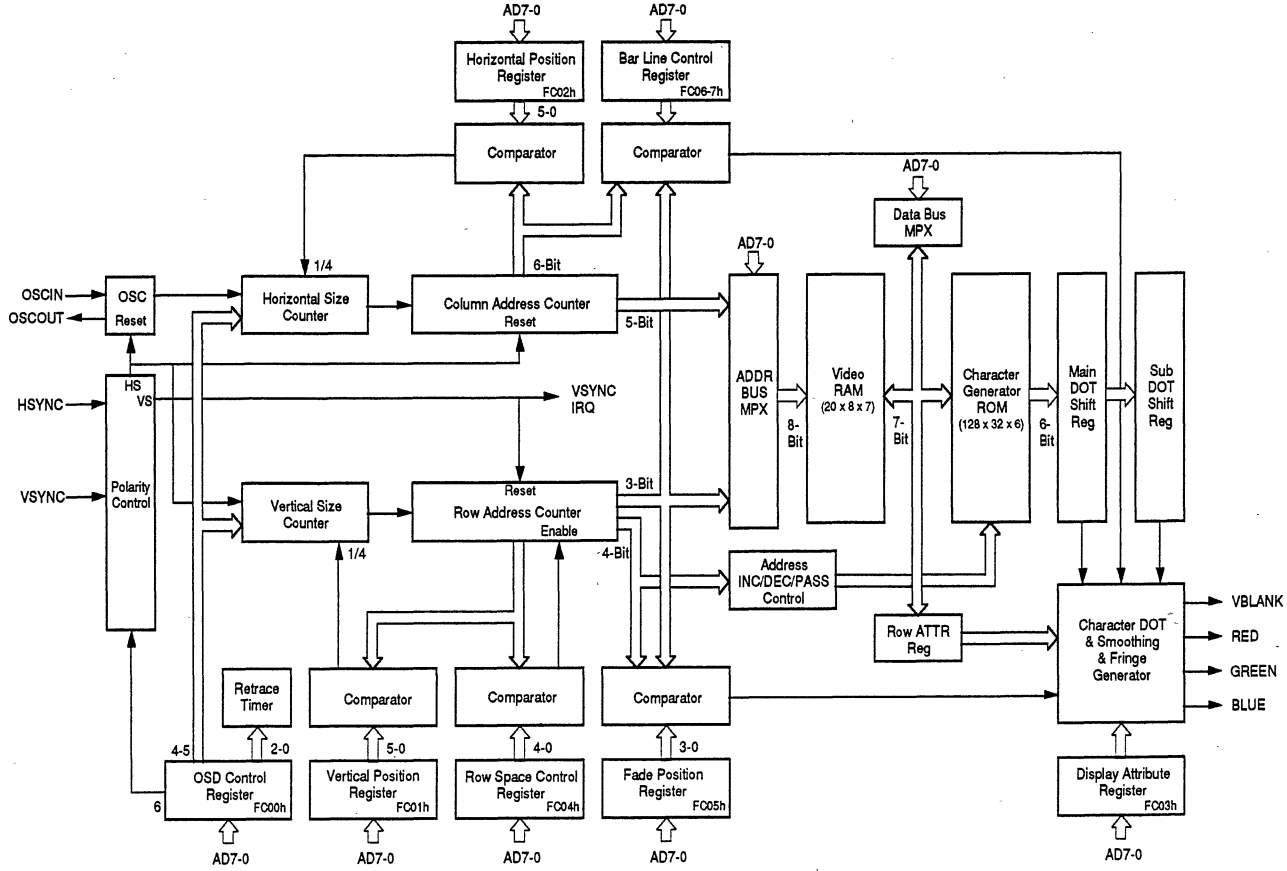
AD7-0
Horizontal Position Register FC02h
5-0
AD7-0
Bar Line Control Register FC06-7h
Comparator
Comparator
AD7-0
Data Bus MPX
AD7-0
1/4
6-Bit
OSCIN
OSCOUT
OSC
Reset
Horizontal Size Counter
Column Address Counter
Reset
5-Bit
ADDR BUS MPX
Video RAM (20 x 8 x 7)
Character Generator ROM (128 x 32 x 6)
Main DOT Shift Reg
Sub DOT Shift Reg
HSYNC
HS
VS
VSYNC IRQ
8-Bit
7-Bit
6-Bit
VSYNC
Polarity Control
Vertical Size Counter
Reset
Row Address Counter
Enable
3-Bit
4-Bit
1/4
Address INC/DEC/PASS Control
Row ATTR Reg
Character DOT & Smoothing & Fringe Generator
VBLANK
RED
GREEN
BLUE
Retrace Timer
2-0
Comparator
Comparator
Comparator
4-5
6
OSD Control Register FC00h
5-0
Vertical Position Register FC01h
4-0
Row Space Control Register FC04h
3-0
Fade Position Register FC05h
Display Attribute Register FC03h
AD7-0
AD7-0
AD7-0
AD7-0
AD7-0